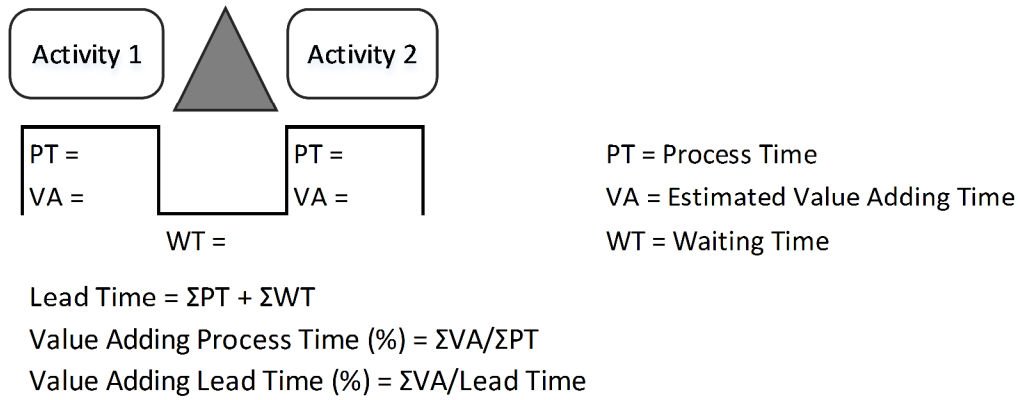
Activity 1

Activity 2

PT =
VA =

PT =
VA =

WT =

PT = Process Time
VA = Estimated Value Adding Time
WT = Waiting Time

Lead Time = $\Sigma$PT + $\Sigma$WT
Value Adding Process Time (%) = $\Sigma$VA/$\Sigma$PT
Value Adding Lead Time (%) = $\Sigma$VA/Lead Time